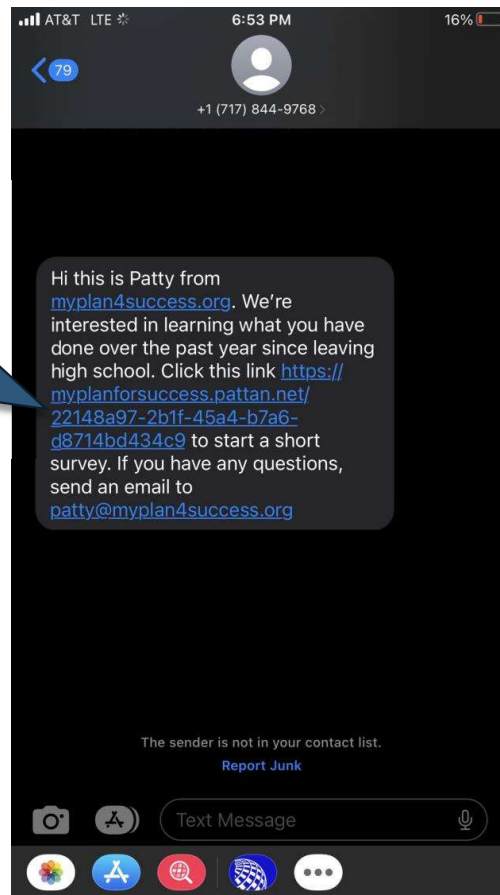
AT&T LTE
6:53 PM
16%
79
+1 (717) 844-9768

Hi this is Patty from myplan4success.org. We're interested in learning what you have done over the past year since leaving high school. Click this link https://myplanforsuccess.pattan.net/22148a97-2b1f-45a4-b7a6-d8714bd434c9 to start a short survey. If you have any questions, send an email to patty@myplan4success.org

The sender is not in your contact list.
Report Junk

Text Message